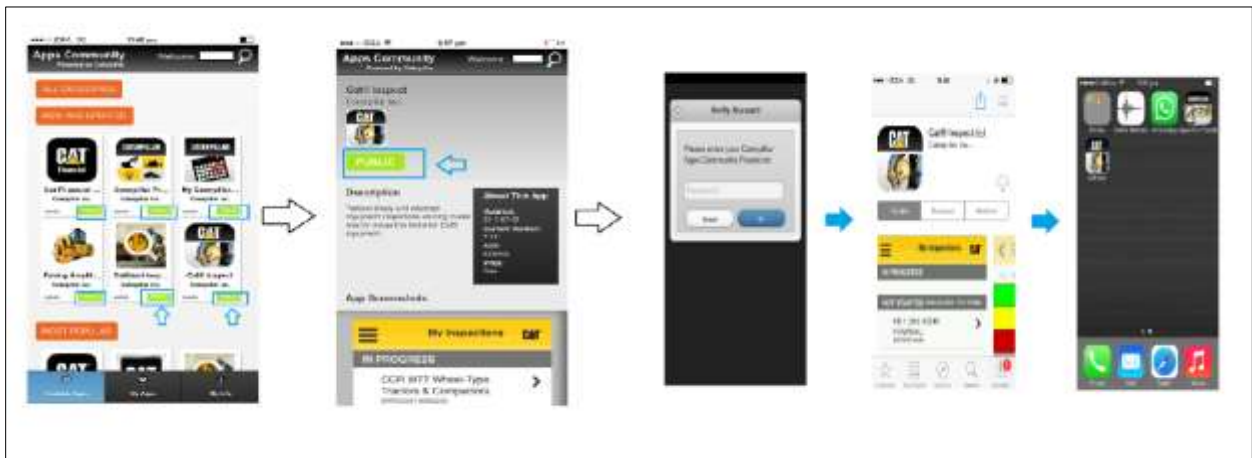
Apps Community
Welcome
CAT
CAT
PUBLIC
Description
About This App
App Screenshots
My Inspections
CAT
IN PROGRESS
CCR 977 Wheel-Type Tractors & Compactors
Verify Account
Cancel
OK
Cat® Inspect
CAT
My Inspections
CAT